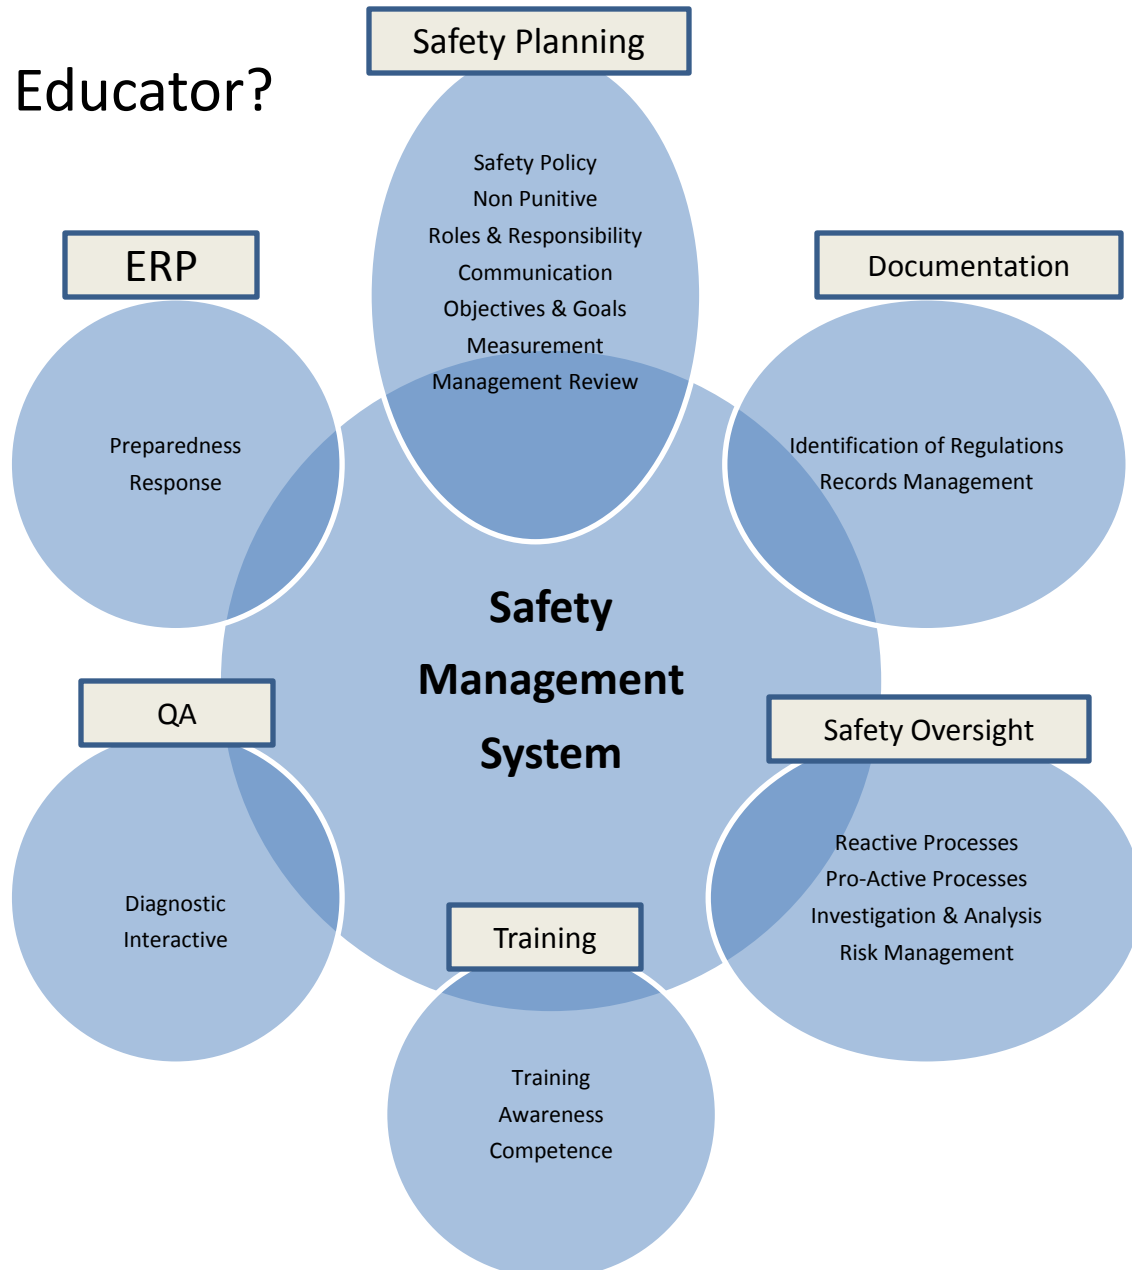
Educator?

Safety Planning

Safety Policy
Non Punitive
Roles & Responsibility
Communication
Objectives & Goals
Measurement
Management Review

ERP

Preparedness
Response

Documentation

Identification of Regulations
Records Management

Safety Management System

QA

Diagnostic
Interactive

Safety Oversight

Reactive Processes
Pro-Active Processes
Investigation & Analysis
Risk Management

Training

Training
Awareness
Competence